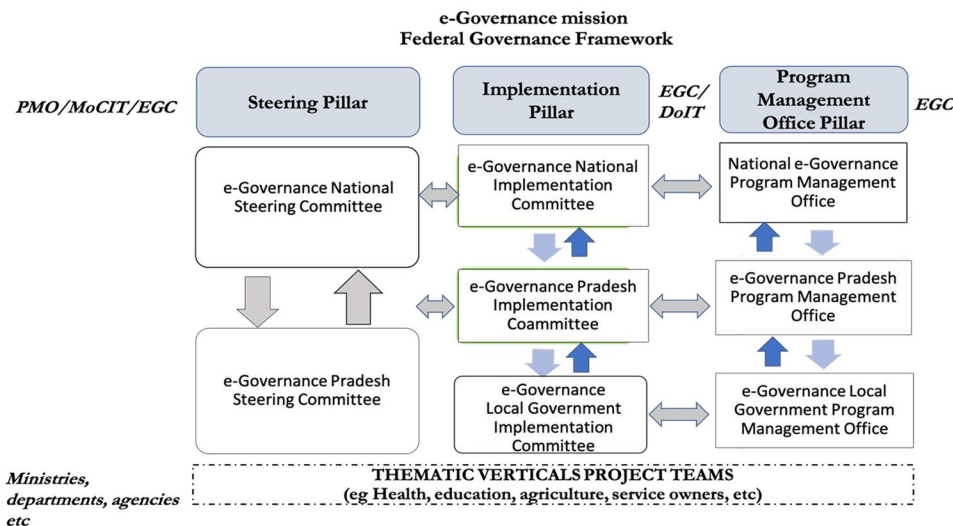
e-Governance mission
Federal Governance Framework

PMO/MoCIT/EGC

Steering Pillar

Implementation Pillar

EGC/ DoIT

Program Management Office Pillar

EGC

e-Governance National Steering Committee

e-Governance National Implementation Committee

National e-Governance Program Management Office

e-Governance Pradesh Implementation Coammittee

e-Governance Pradesh Program Management Office

e-Governance Pradesh Steering Committee

e-Governance Local Government Implementation Committee

e-Governance Local Government Program Management Office

Ministries, departments, agencies etc

THEMATIC VERTICALS PROJECT TEAMS
(eg Health, education, agriculture, service owners, etc)